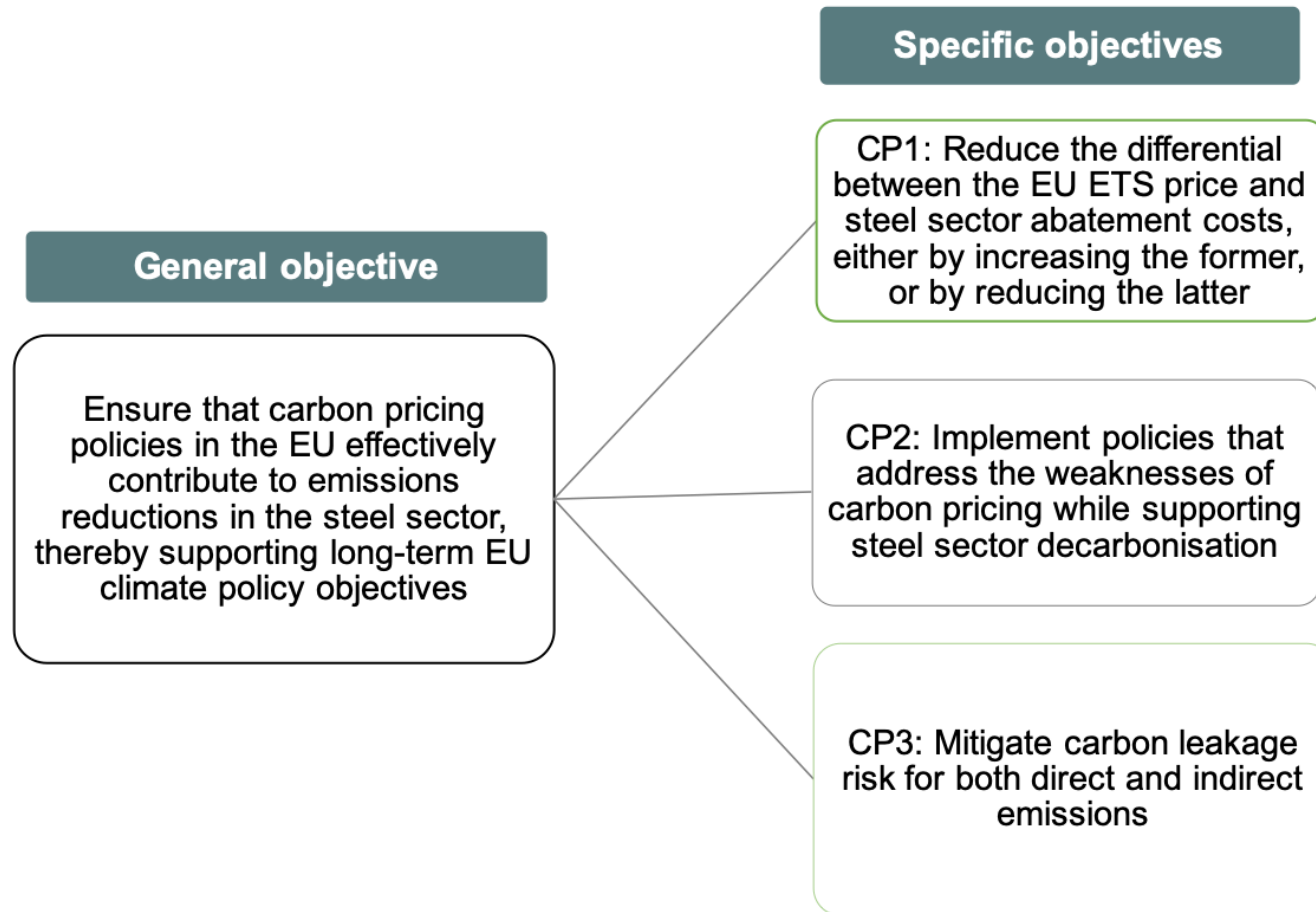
Specific objectives

General objective

Ensure that carbon pricing policies in the EU effectively contribute to emissions reductions in the steel sector, thereby supporting long-term EU climate policy objectives

CP1: Reduce the differential between the EU ETS price and steel sector abatement costs, either by increasing the former, or by reducing the latter

CP2: Implement policies that address the weaknesses of carbon pricing while supporting steel sector decarbonisation

CP3: Mitigate carbon leakage risk for both direct and indirect emissions